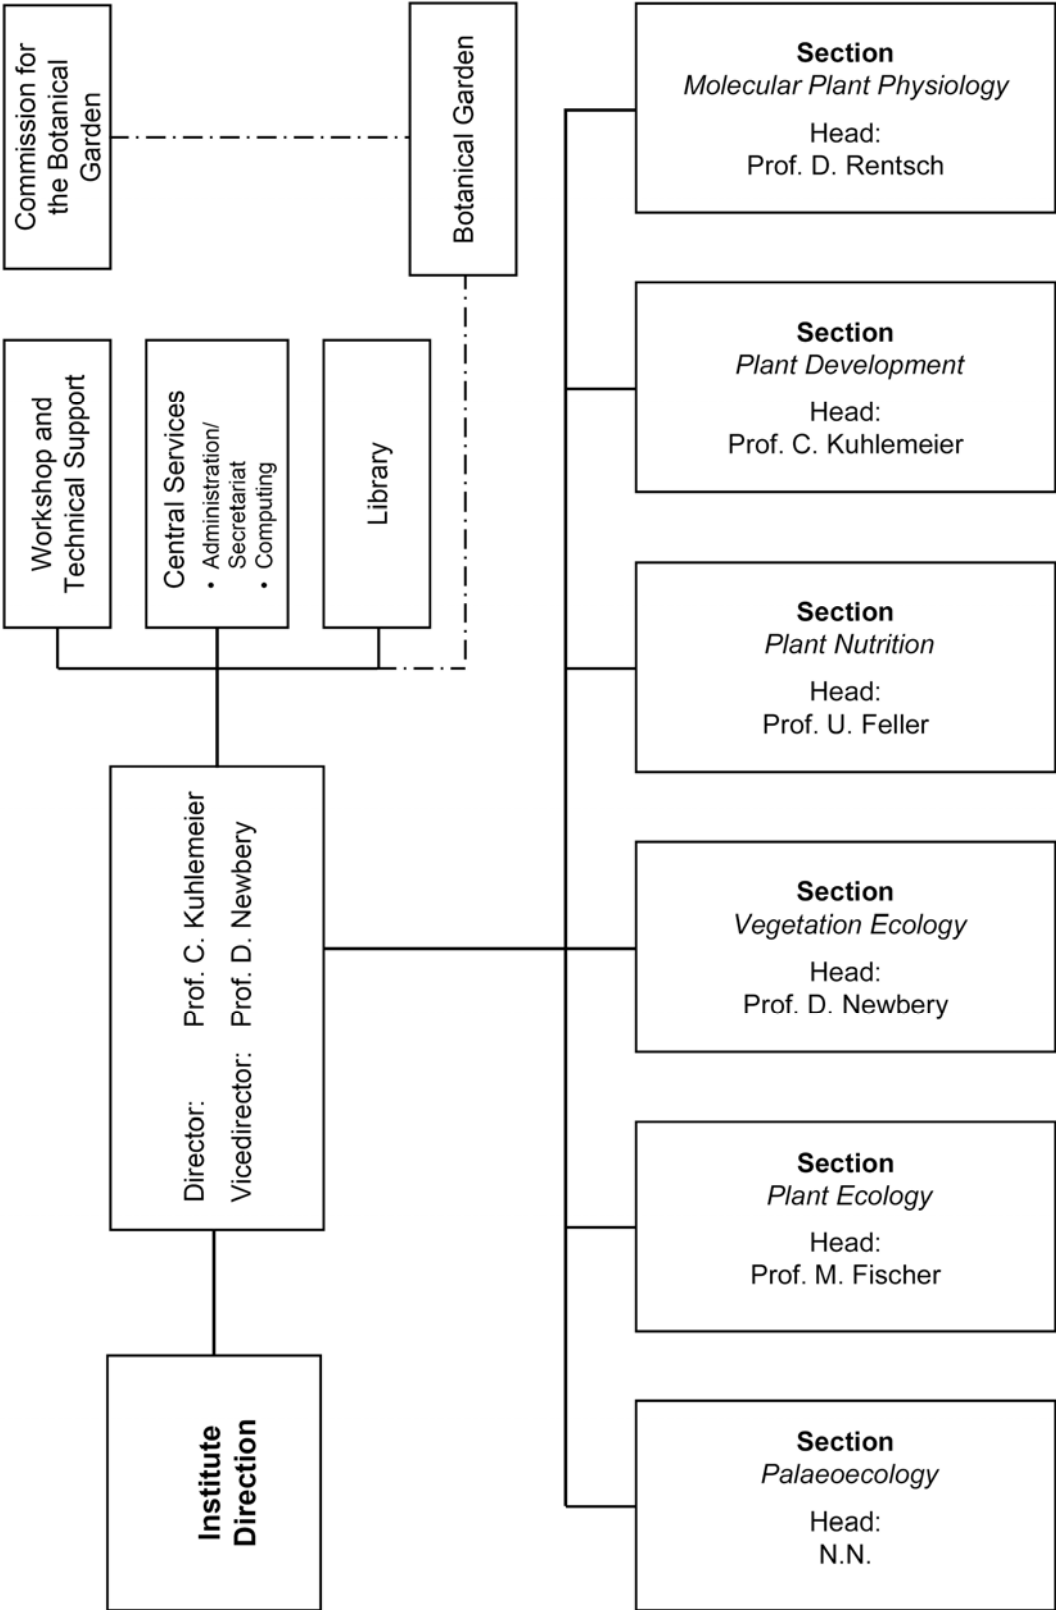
Commission for the Botanical Garden

Botanical Garden

Workshop and Technical Support

Central Services
• Administration/ Secretariat
• Computing

Library

Director: Prof. C. Kuhlemeier
Vicedirector: Prof. D. Newbery

Institute Direction

**Section**
*Molecular Plant Physiology*
Head:
Prof. D. Rentsch

**Section**
*Plant Development*
Head:
Prof. C. Kuhlemeier

**Section**
*Plant Nutrition*
Head:
Prof. U. Feller

**Section**
*Vegetation Ecology*
Head:
Prof. D. Newbery

**Section**
*Plant Ecology*
Head:
Prof. M. Fischer

**Section**
*Palaeoecology*
Head:
N.N.